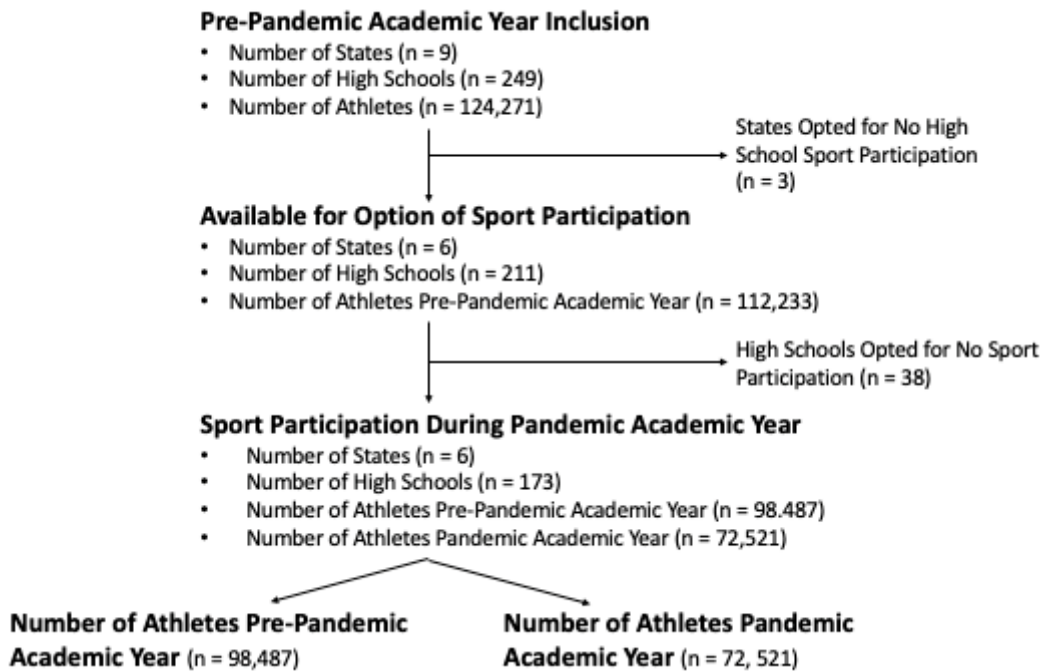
**Pre-Pandemic Academic Year Inclusion**

- Number of States (n = 9)
- Number of High Schools (n = 249)
- Number of Athletes (n = 124,271)

States Opted for No High School Sport Participation (n = 3)

**Available for Option of Sport Participation**

- Number of States (n = 6)
- Number of High Schools (n = 211)
- Number of Athletes Pre-Pandemic Academic Year (n = 112,233)

High Schools Opted for No Sport Participation (n = 38)

**Sport Participation During Pandemic Academic Year**

- Number of States (n = 6)
- Number of High Schools (n = 173)
- Number of Athletes Pre-Pandemic Academic Year (n = 98.487)
- Number of Athletes Pandemic Academic Year (n = 72,521)

**Number of Athletes Pre-Pandemic Academic Year** (n = 98,487)

**Number of Athletes Pandemic Academic Year** (n = 72, 521)